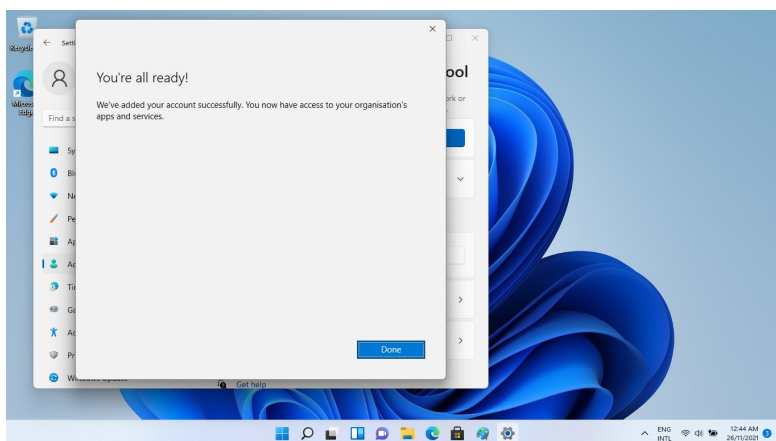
Recycle

Micros Edge

Setti

Find a s

Sy

Bl

Ne

Pe

Ap

Ac

Ti

Ga

Ac

Pr

Wi

ool

ork or

Get help

×

You're all ready!

We've added your account successfully. You now have access to your organisation's apps and services.

Done

ENG INTL

12:44 AM 26/11/2021

3